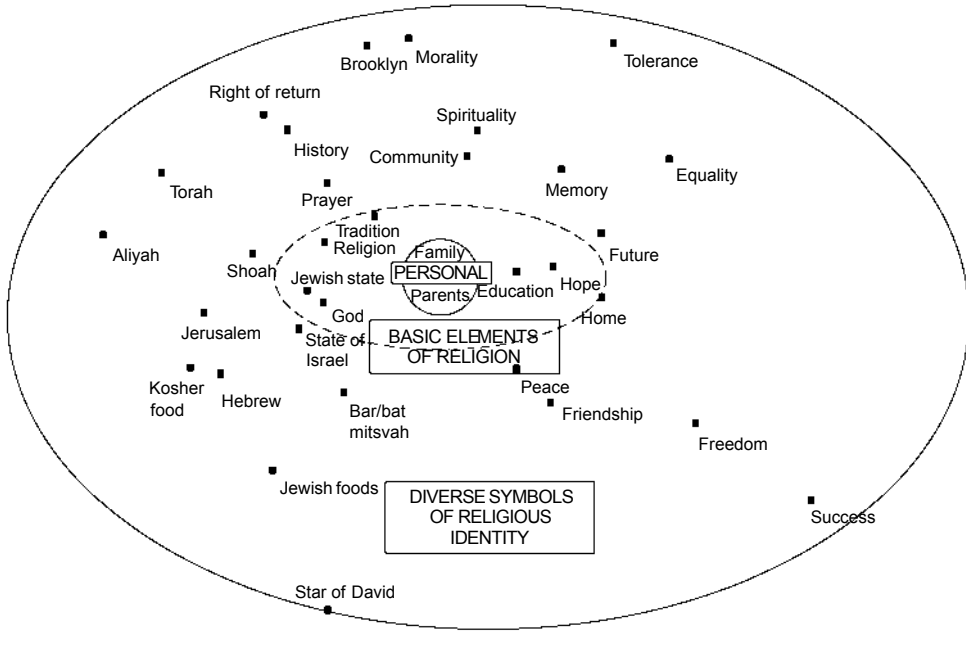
Brooklyn Morality
Tolerance
Right of return
Spirituality
History
Community
Torah
Memory
Equality
Prayer
Tradition
Religion
Aliyah
Family
Future
Shoah
PERSONAL
Jewish state
Hope
Parents
Education
God
Home
Jerusalem
State of Israel
BASIC ELEMENTS OF RELIGION
Kosher food
Hebrew
Peace
Bar/bat mitsvah
Friendship
Freedom
Jewish foods
DIVERSE SYMBOLS OF RELIGIOUS IDENTITY
Success
Star of David